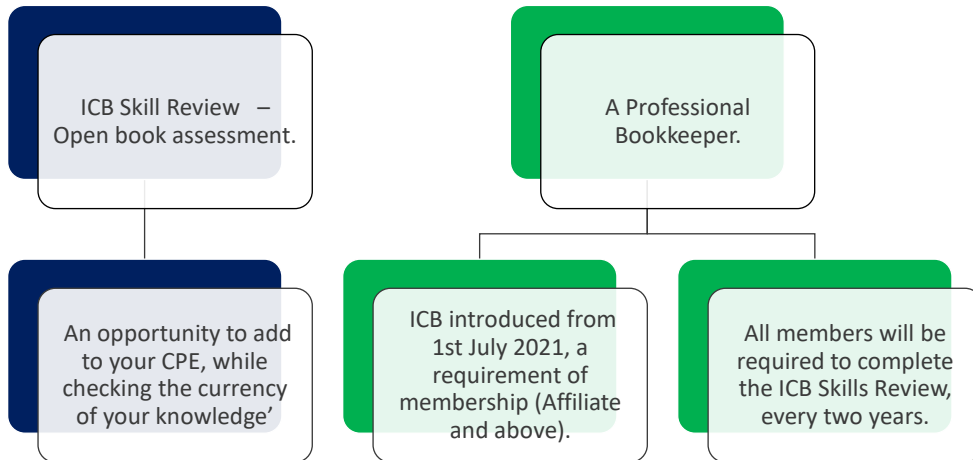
ICB Skill Review – Open book assessment.

An opportunity to add to your CPE, while checking the currency of your knowledge'

A Professional Bookkeeper.

ICB introduced from 1st July 2021, a requirement of membership (Affiliate and above).

All members will be required to complete the ICB Skills Review, every two years.